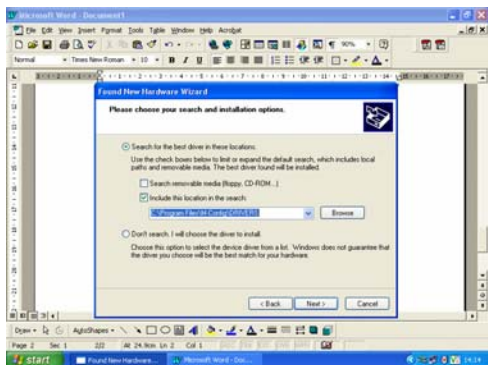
Microsoft Word - Document1

File Edit View Insert Format Tools Table Window Help Acrobat

90%

Normal Times New Roman 10 B I U

Found New Hardware Wizard

Please choose your search and installation options.

Search for the best driver in these locations.

Use the check boxes below to limit or expand the default search, which includes local paths and removable media. The best driver found will be installed.

Search removable media (floppy, CD-ROM...)

Include this location in the search:

C:\Program Files\H-Config\DRIVERS

Browse

Don't search. I will choose the driver to install.

Choose this option to select the device driver from a list. Windows does not guarantee that the driver you choose will be the best match for your hardware.

< Back Next > Cancel

Draw AutoShapes

Page 2 Sec 1 2/2 At 24.9cm Ln 2 Col 1

start Found New Hardware... Microsoft Word - Doc... 14:14